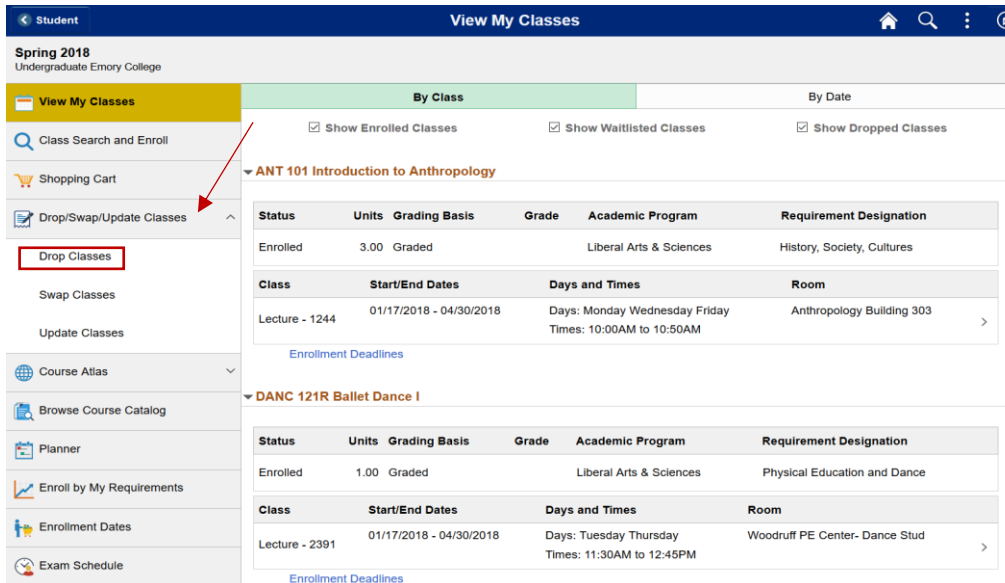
Student

View My Classes

Spring 2018
Undergraduate Emory College

View My Classes

Class Search and Enroll

Shopping Cart

Drop/Swap/Update Classes

Drop Classes

Swap Classes

Update Classes

Course Atlas

Browse Course Catalog

Planner

Enroll by My Requirements

Enrollment Dates

Exam Schedule

By Class

By Date

Show Enrolled Classes

Show Waitlisted Classes

Show Dropped Classes

ANT 101 Introduction to Anthropology

| Status | Units | Grading Basis | Grade | Academic Program | Requirement Designation |
|---|---|---|---|---|---|
| Enrolled | 3.00 | Graded | | Liberal Arts & Sciences | History, Society, Cultures |

| Class | Start/End Dates | Days and Times | Room |
|---|---|---|---|
| Lecture - 1244 | 01/17/2018 - 04/30/2018 | Days: Monday Wednesday Friday Times: 10:00AM to 10:50AM | Anthropology Building 303 |

Enrollment Deadlines

DANC 121R Ballet Dance I

| Status | Units | Grading Basis | Grade | Academic Program | Requirement Designation |
|---|---|---|---|---|---|
| Enrolled | 1.00 | Graded | | Liberal Arts & Sciences | Physical Education and Dance |

| Class | Start/End Dates | Days and Times | Room |
|---|---|---|---|
| Lecture - 2391 | 01/17/2018 - 04/30/2018 | Days: Tuesday Thursday Times: 11:30AM to 12:45PM | Woodruff PE Center- Dance Stud |

Enrollment Deadlines